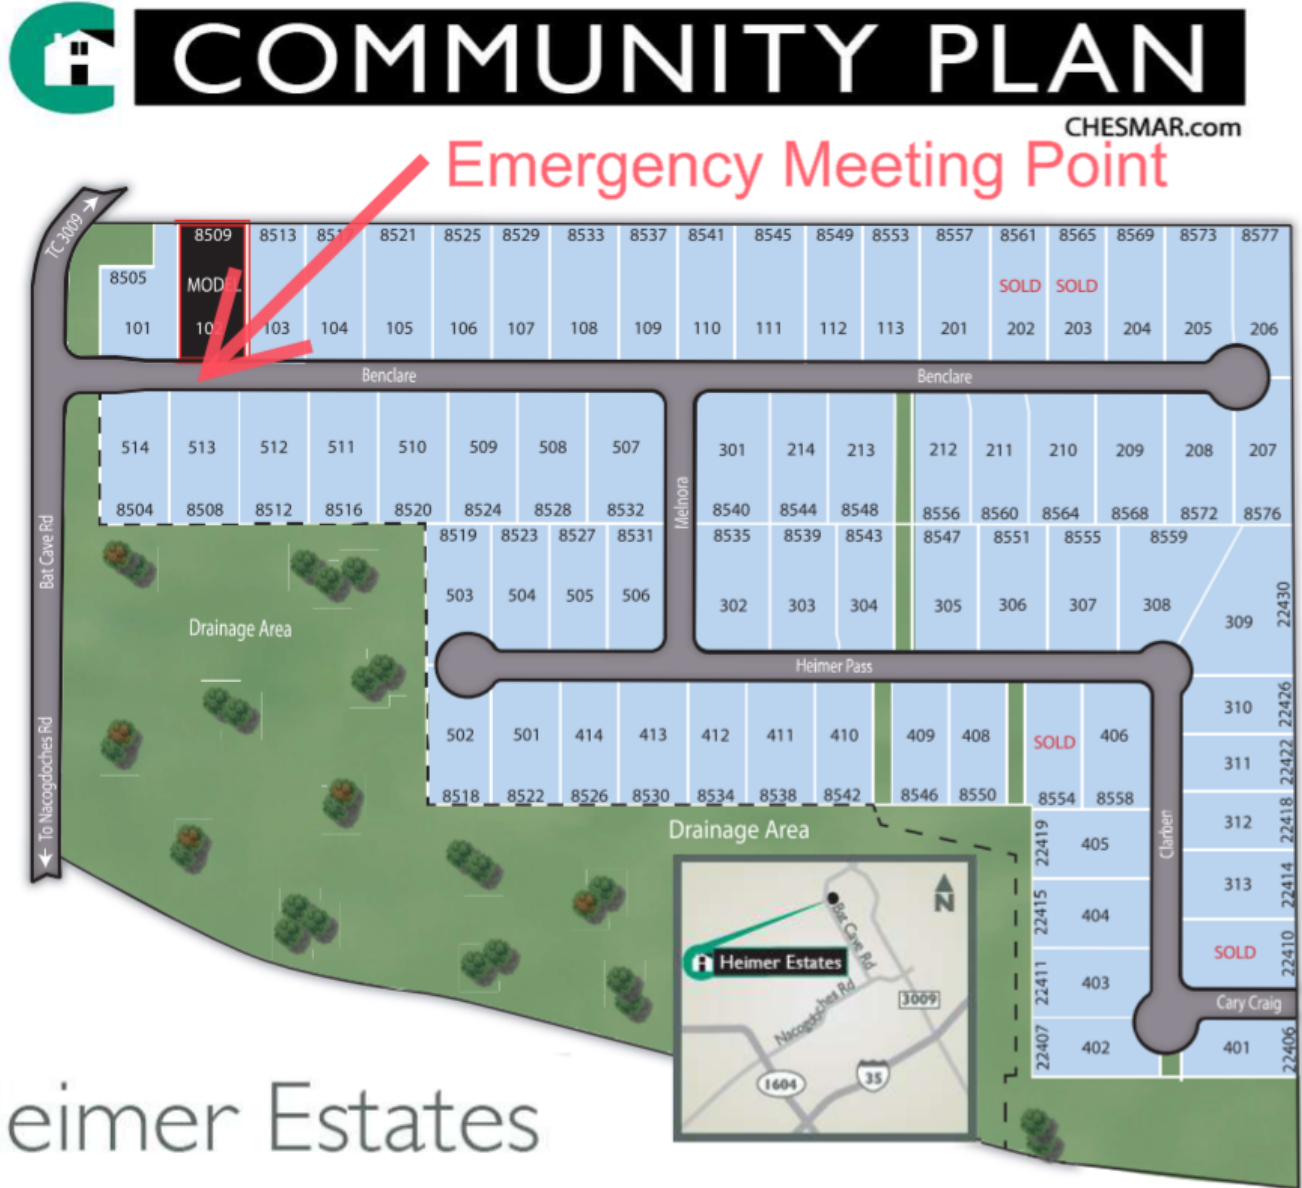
COMMUNITY PLAN
CHESMAR.com
Emergency Meeting Point

TC 3009

8509 8513 851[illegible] 8521 8525 8529 8533 8537 8541 8545 8549 8553 8557 8561 8565 8569 8573 8577
8505
MODEL
SOLD SOLD
101 10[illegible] 103 104 105 106 107 108 109 110 111 112 113 201 202 203 204 205 206

Benclare
Benclare

514 513 512 511 510 509 508 507
8504 8508 8512 8516 8520 8524 8528 8532
Melnora
301 214 213 212 211 210 209 208 207
8540 8544 8548 8556 8560 8564 8568 8572 8576
8519 8523 8527 8531
8535 8539 8543 8547 8551 8555 8559
503 504 505 506
302 303 304 305 306 307 308
309 22430

Bat Cave Rd
Drainage Area
Heimer Pass

310 22426
502 501 414 413 412 411 410 409 408 SOLD 406
311 22422
8518 8522 8526 8530 8534 8538 8542 8546 8550 8554 8558
312 22418

To Nacogdoches Rd
Drainage Area
22419 405
Clarben
313 22414
22415 404
SOLD 22410
22411 403
Cary Craig
22407 402 401 22406

Heimer Estates
Bat Cave Rd
Nacogdoches Rd
3009
1604
35
N

eimer Estates